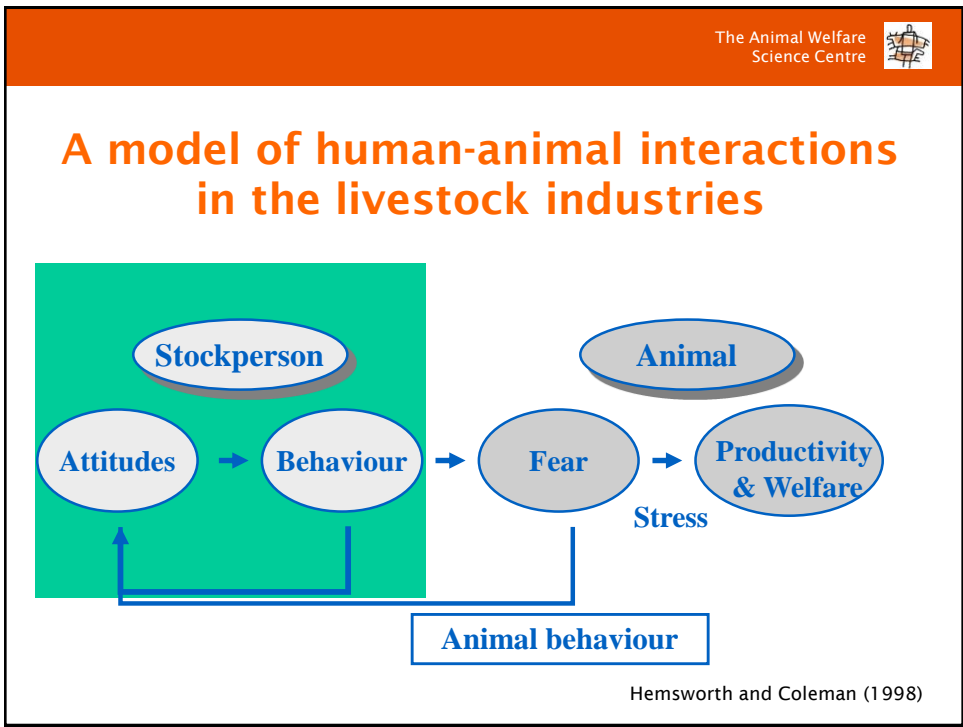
The Animal Welfare Science Centre

A model of human-animal interactions in the livestock industries

Stockperson

Animal

Attitudes

Behaviour

Fear

Productivity & Welfare

Stress

Animal behaviour

Hemsworth and Coleman (1998)